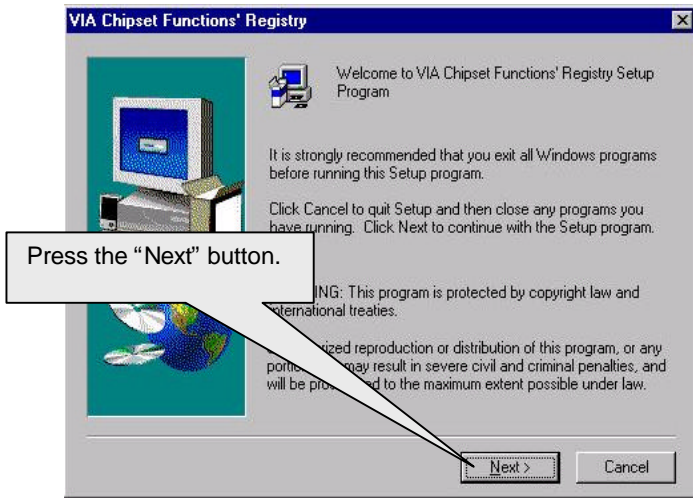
VIA Chipset Functions' Registry

Welcome to VIA Chipset Functions' Registry Setup Program

It is strongly recommended that you exit all Windows programs before running this Setup program.

Click Cancel to quit Setup and then close any programs you have running. Click Next to continue with the Setup program.

Press the "Next" button.

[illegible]ING: This program is protected by copyright law and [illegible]ternational treaties.

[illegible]rized reproduction or distribution of this program, or any portio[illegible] may result in severe civil and criminal penalties, and will be pro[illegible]d to the maximum extent possible under law.

Next >

Cancel